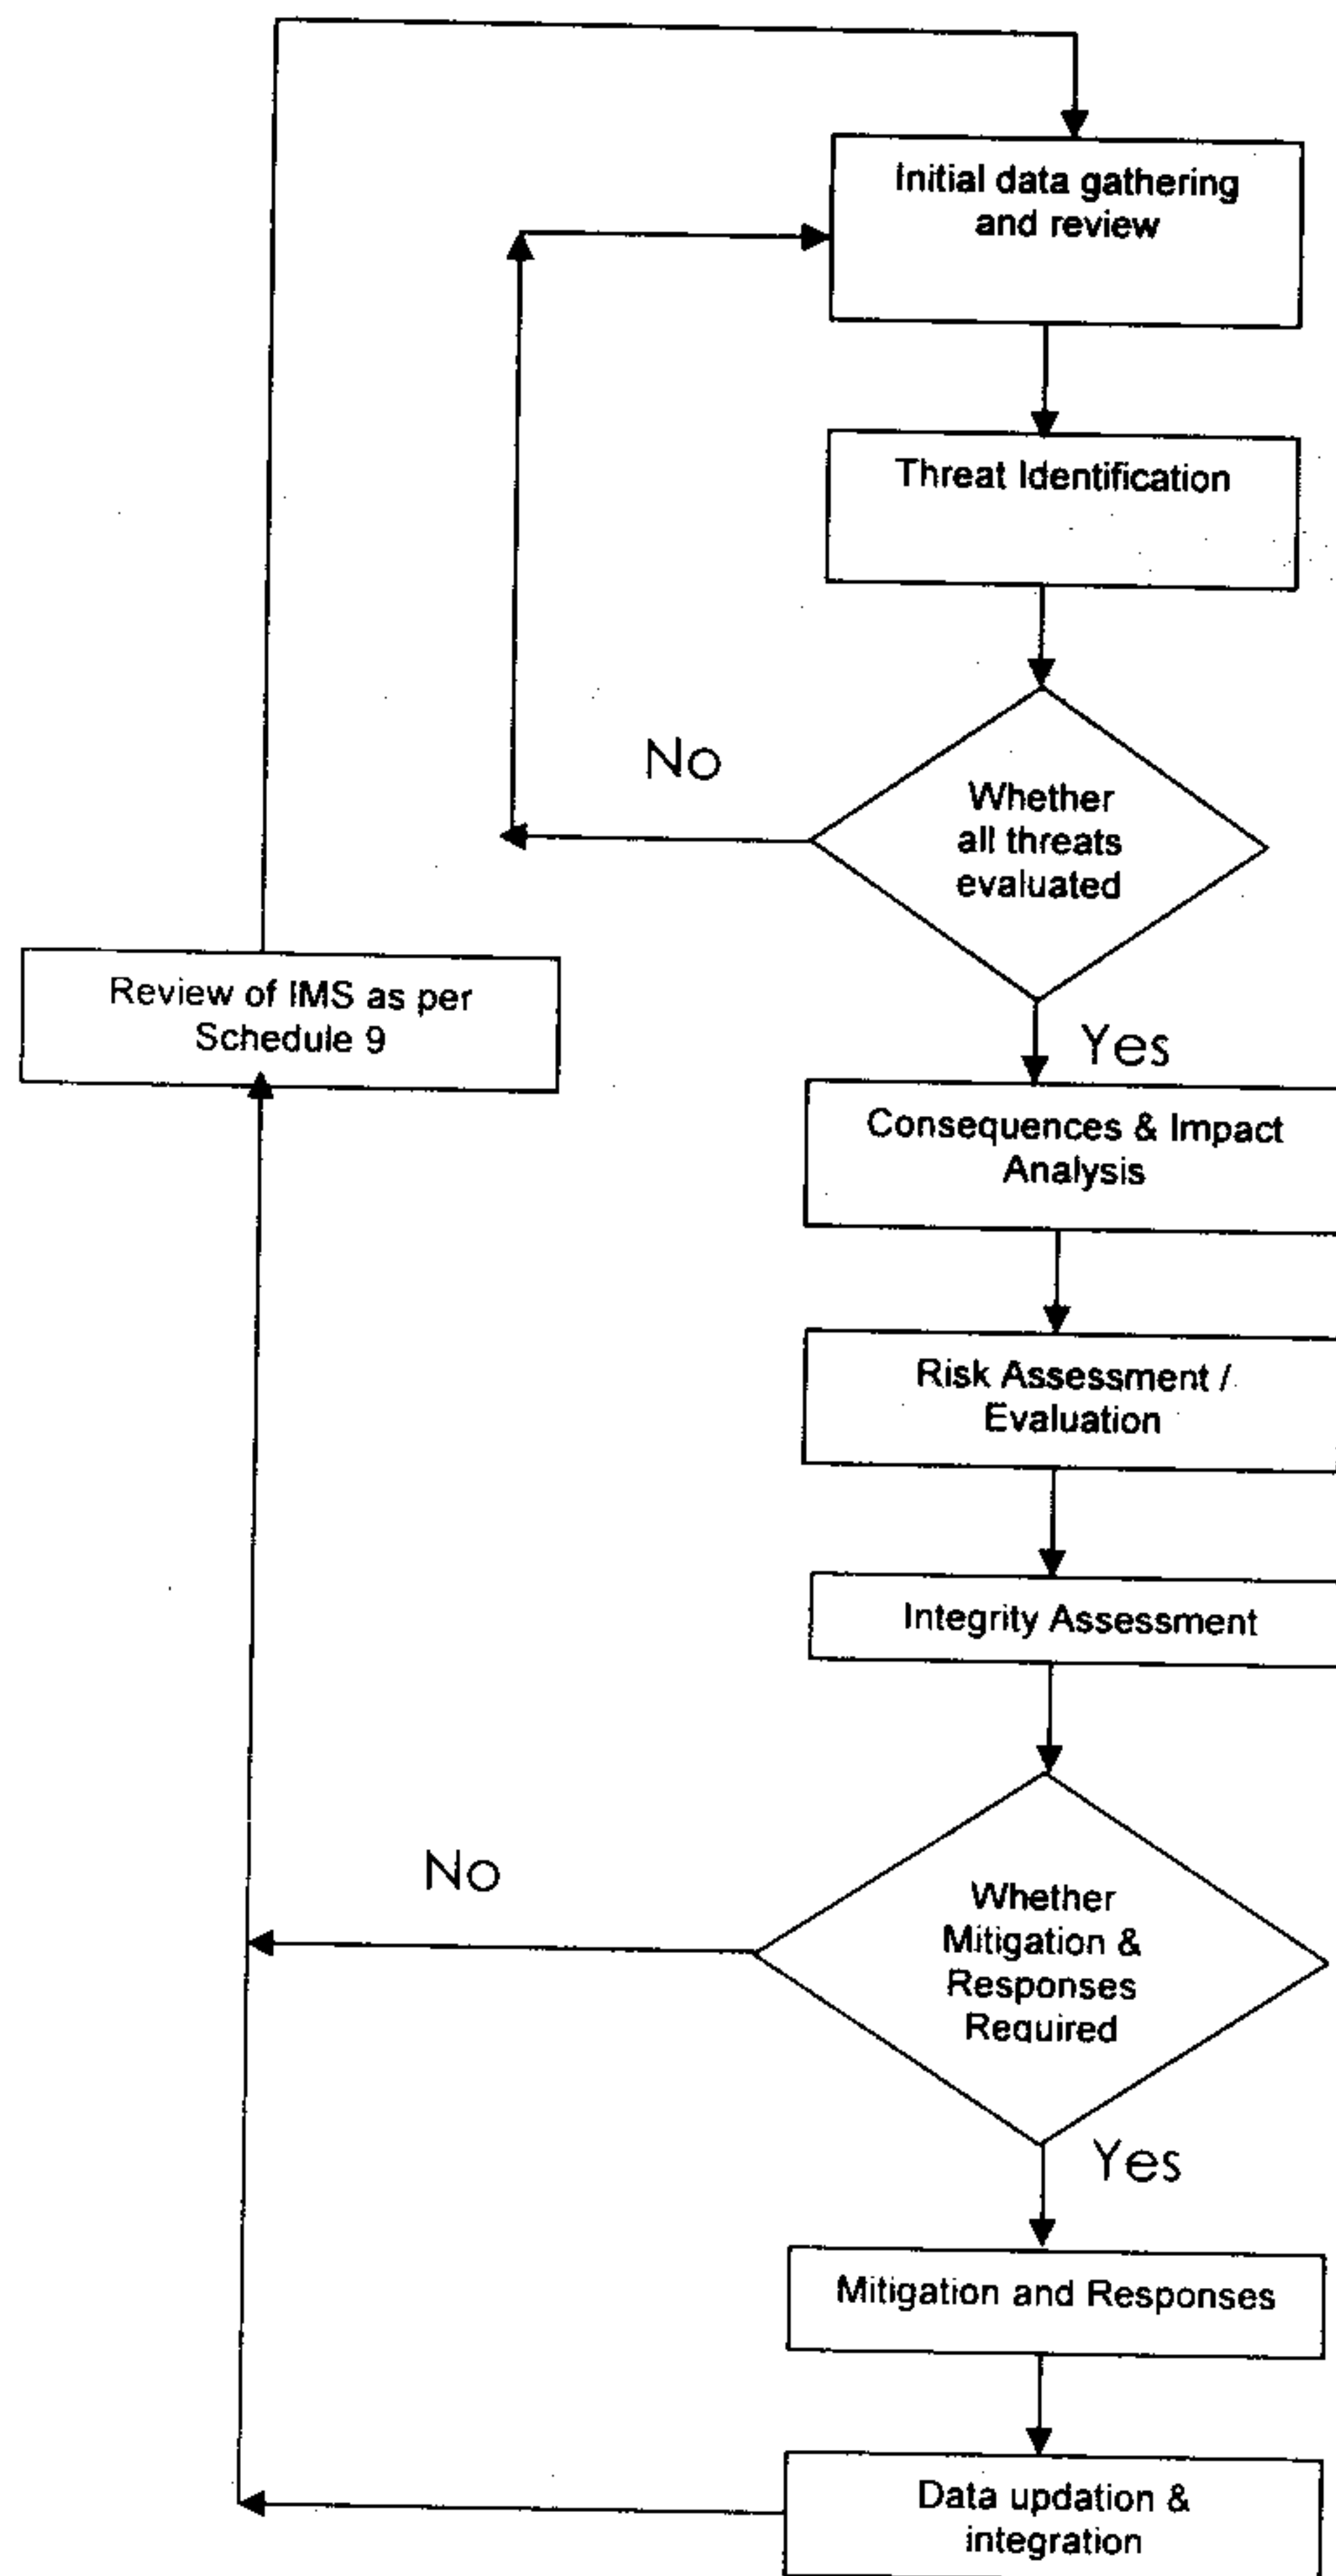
Initial data gathering and review

Threat Identification

No

Whether all threats evaluated

Review of IMS as per Schedule 9

Yes

Consequences & Impact Analysis

Risk Assessment / Evaluation

Integrity Assessment

No

Whether Mitigation & Responses Required

Yes

Mitigation and Responses

Data updation & integration